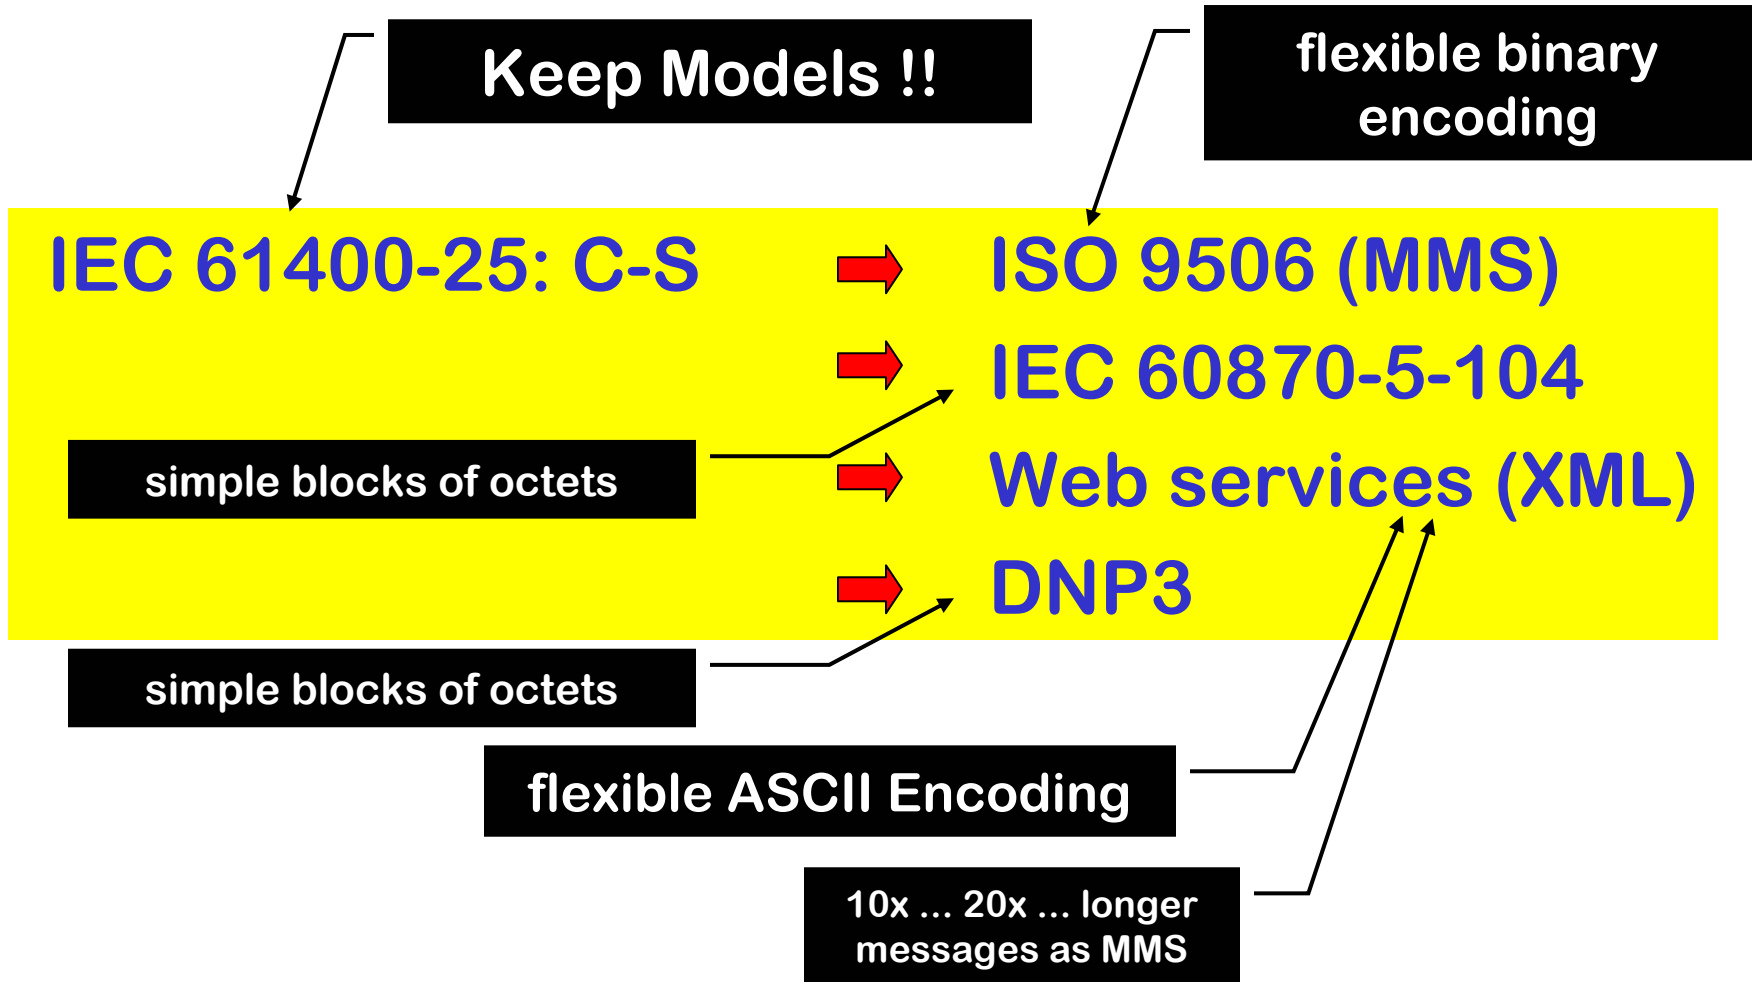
Keep Models !!

flexible binary encoding

IEC 61400-25: C-S

ISO 9506 (MMS)

IEC 60870-5-104

Web services (XML)

DNP3

simple blocks of octets

simple blocks of octets

flexible ASCII Encoding

10x ... 20x ... longer messages as MMS